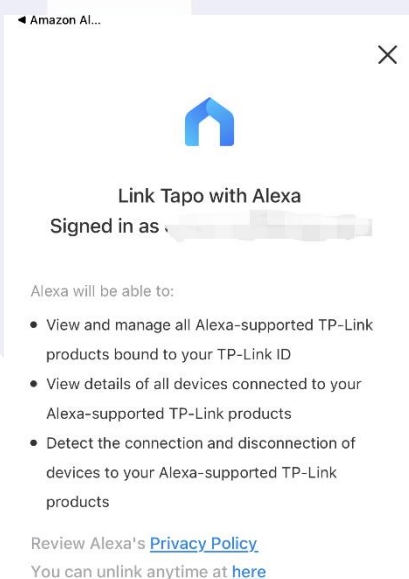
◀ Amazon Al...

Link Tapo with Alexa

Signed in as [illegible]

Alexa will be able to:

- View and manage all Alexa-supported TP-Link products bound to your TP-Link ID
- View details of all devices connected to your Alexa-supported TP-Link products
- Detect the connection and disconnection of devices to your Alexa-supported TP-Link products

Review Alexa's Privacy Policy

You can unlink anytime at here